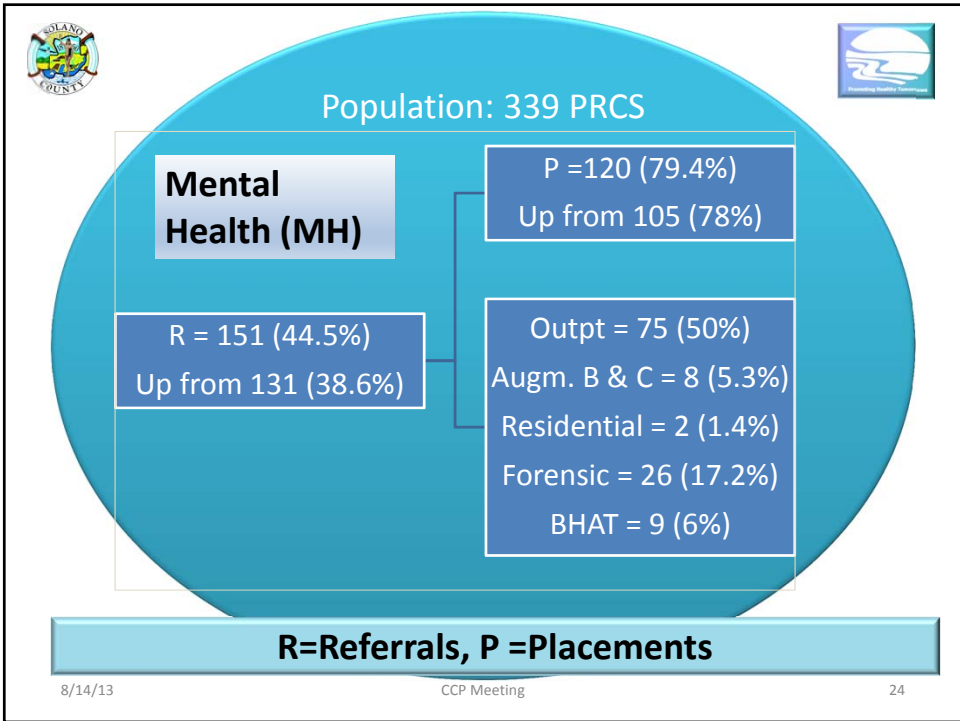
SOLANO
COUNTY

Promoting Healthy Tomorrows

Population: 339 PRCS

Mental Health (MH)

R = 151 (44.5%)
Up from 131 (38.6%)

P =120 (79.4%)
Up from 105 (78%)

Outpt = 75 (50%)
Augm. B & C = 8 (5.3%)
Residential = 2 (1.4%)
Forensic = 26 (17.2%)
BHAT = 9 (6%)

R=Referrals, P =Placements

8/14/13

CCP Meeting

24